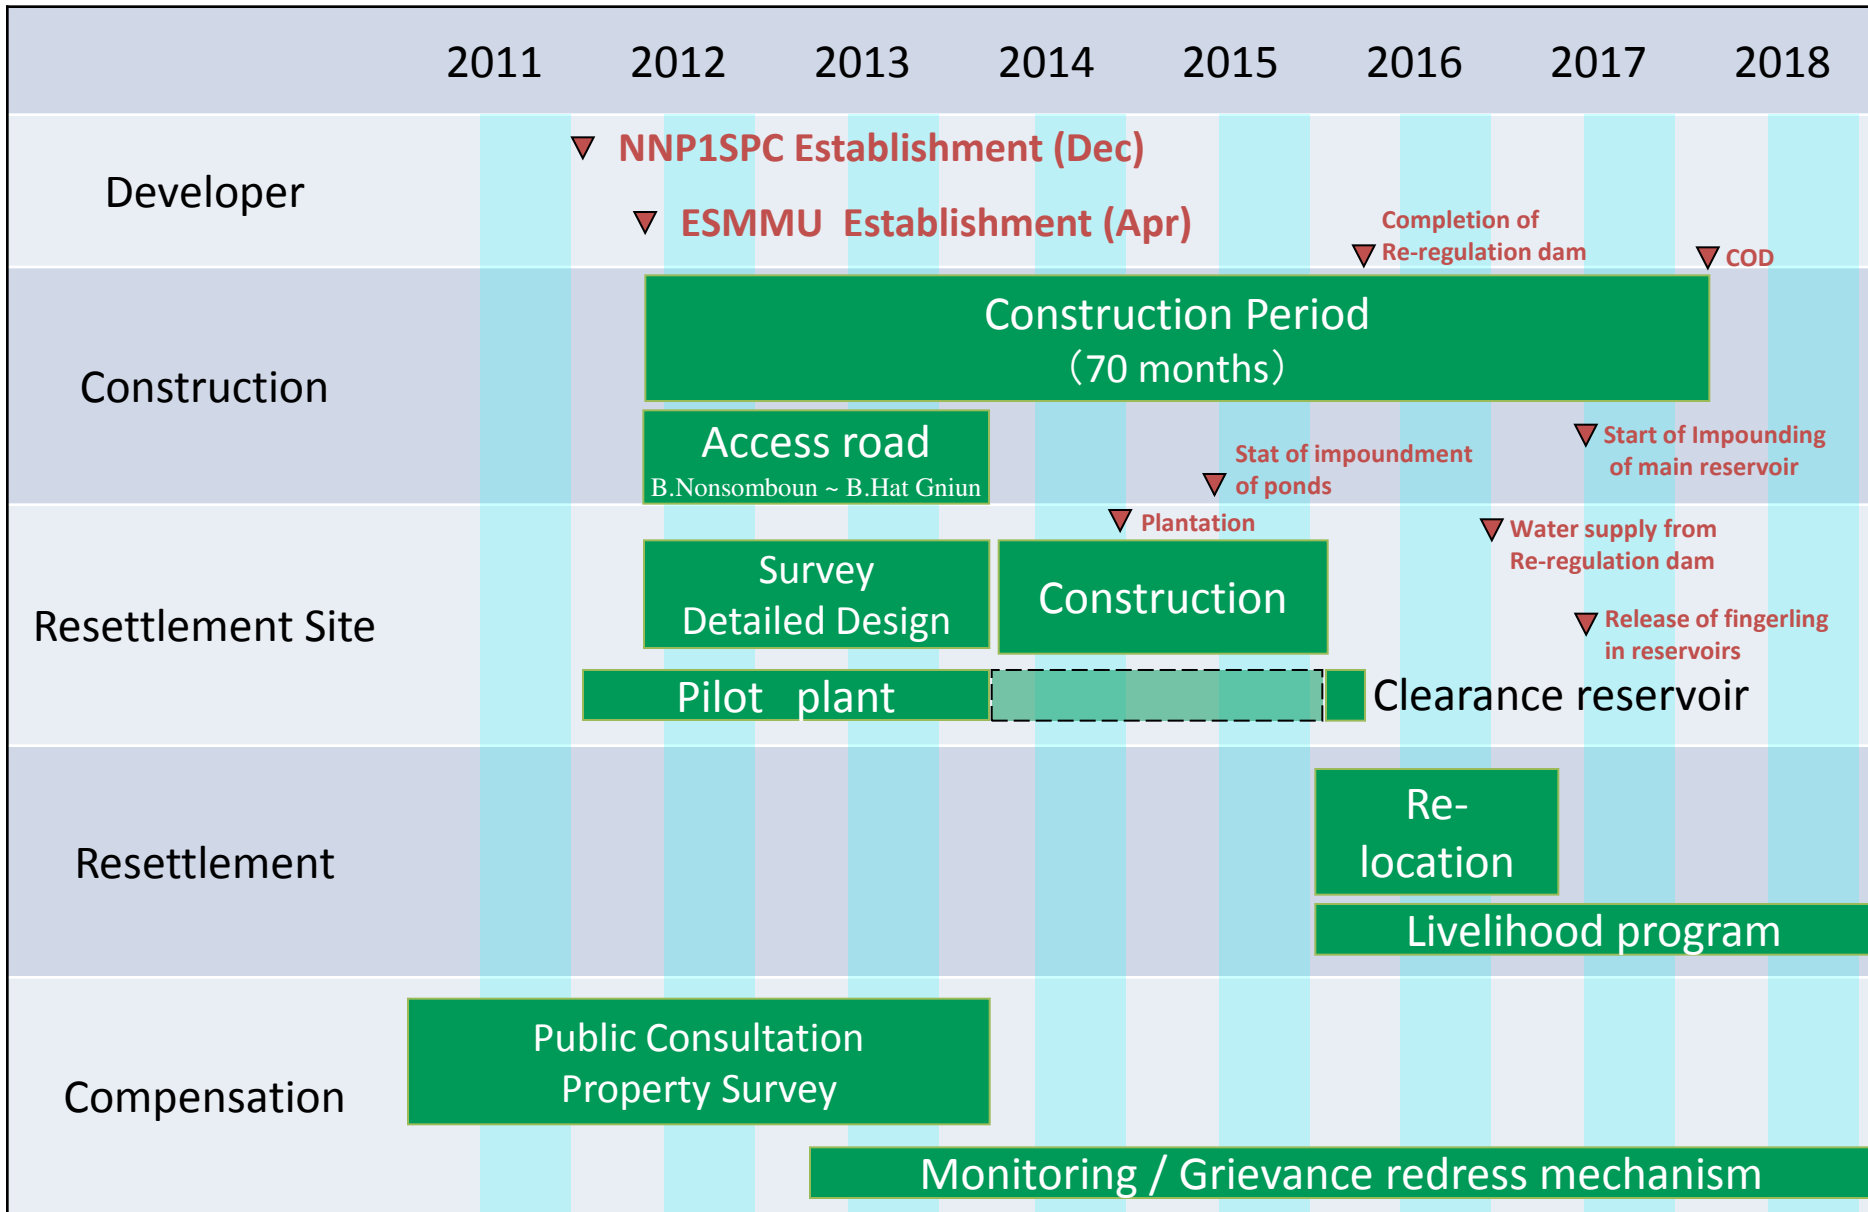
| | 2011 | 2012 | 2013 | 2014 | 2015 | 2016 | 2017 | 2018 |
|---|---|---|---|---|---|---|---|---|

Developer

NNP1SPC Establishment (Dec)

ESMMU Establishment (Apr)

Completion of Re-regulation dam

COD

Construction

Construction Period (70 months)

Access road
B.Nonsomboun ~ B.Hat Gniun

Stat of impoundment of ponds

Start of Impounding of main reservoir

Resettlement Site

Plantation

Water supply from Re-regulation dam

Survey Detailed Design

Construction

Release of fingerling in reservoirs

Pilot plant

Clearance reservoir

Resettlement

Re-location

Livelihood program

Compensation

Public Consultation Property Survey

Monitoring / Grievance redress mechanism